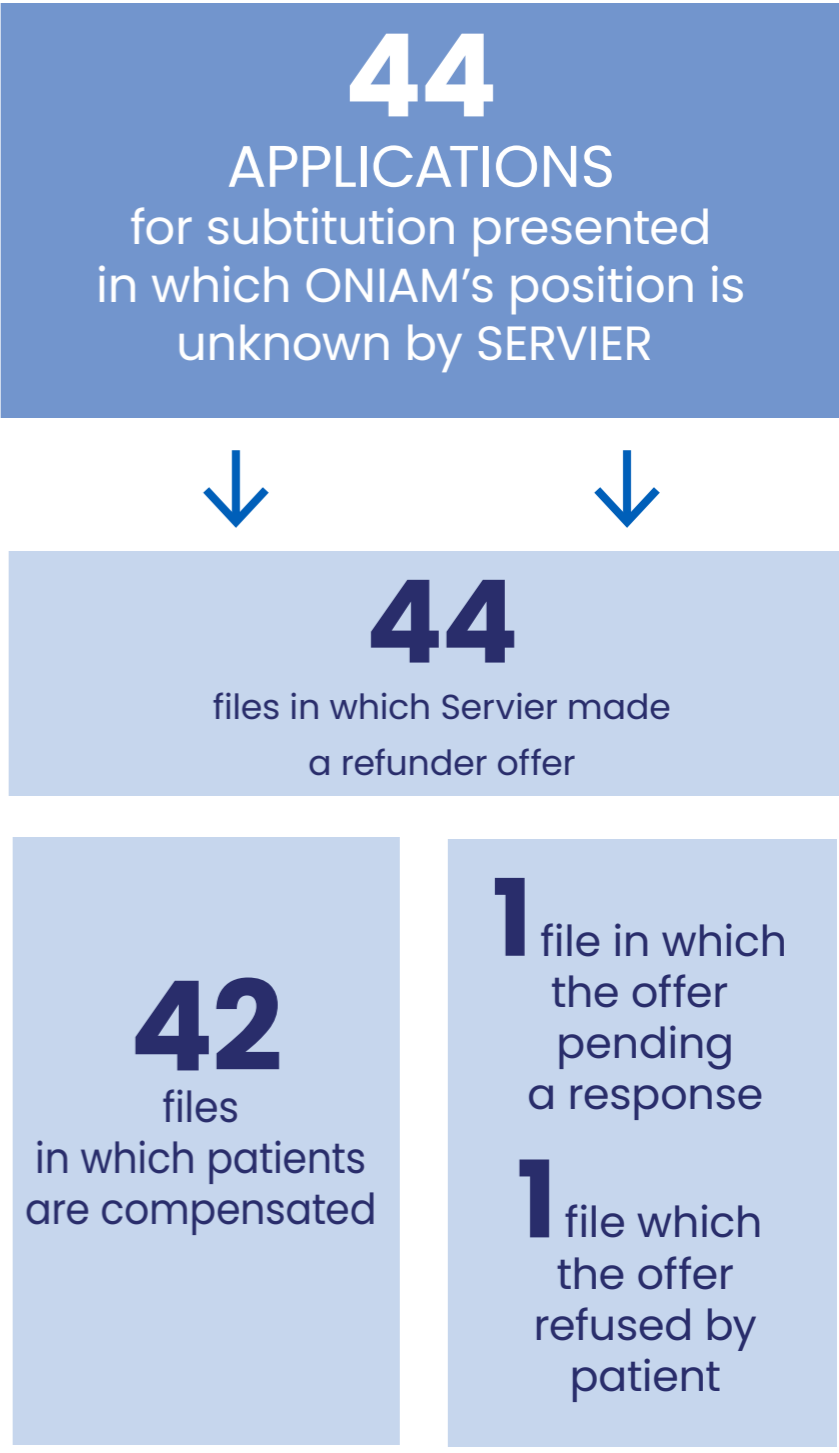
44
APPLICATIONS
for subtitution presented in which ONIAM’s position is unknown by SERVIER

44
files in which Servier made a refunder offer

42
files in which patients are compensated

1 file in which the offer pending a response

1 file which the offer refused by patient